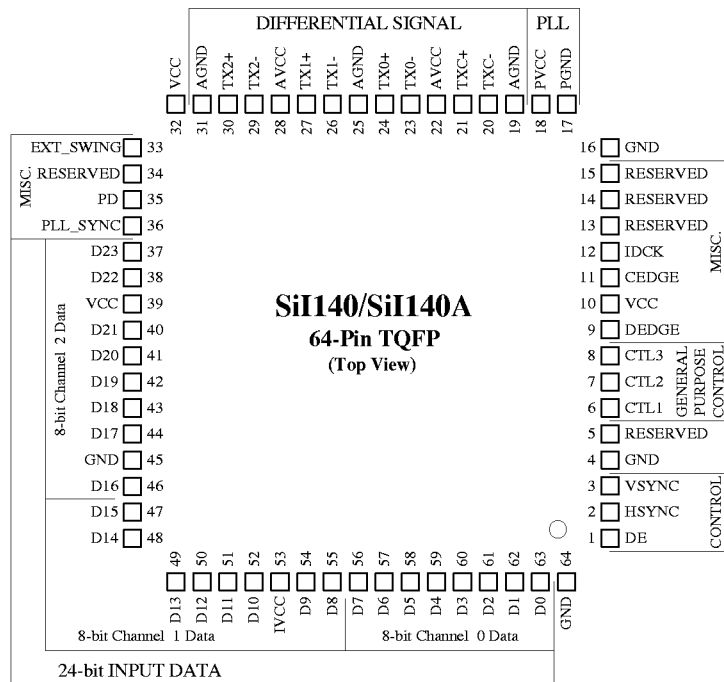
DIFFERENTIAL SIGNAL

PLL

VCC 32
AGND 31
TX2+ 30
TX2- 29
AVCC 28
TX1+ 27
TX1- 26
AGND 25
TX0+ 24
TX0- 23
AVCC 22
TXC+ 21
TXC- 20
AGND 19
PVCC 18
PGND 17

MISC.

EXT_SWING 33
RESERVED 34
PD 35
PLL_SYNC 36

8-bit Channel 2 Data

D23 37
D22 38
VCC 39
D21 40
D20 41
D19 42
D18 43
D17 44
GND 45
D16 46
D15 47
D14 48

SiI140/SiI140A
64-Pin TQFP
(Top View)

16 GND
15 RESERVED
14 RESERVED
13 RESERVED
12 IDCK
11 CEDGE
10 VCC
9 DEDGE

MISC.

8 CTL3
7 CTL2
6 CTL1

GENERAL PURPOSE CONTROL

5 RESERVED
4 GND
3 VSYNC
2 HSYNC
1 DE

CONTROL

49 D13
50 D12
51 D11
52 D10
53 IVCC
54 D9
55 D8
56 D7
57 D6
58 D5
59 D4
60 D3
61 D2
62 D1
63 D0
64 GND

8-bit Channel 1 Data

8-bit Channel 0 Data

24-bit INPUT DATA